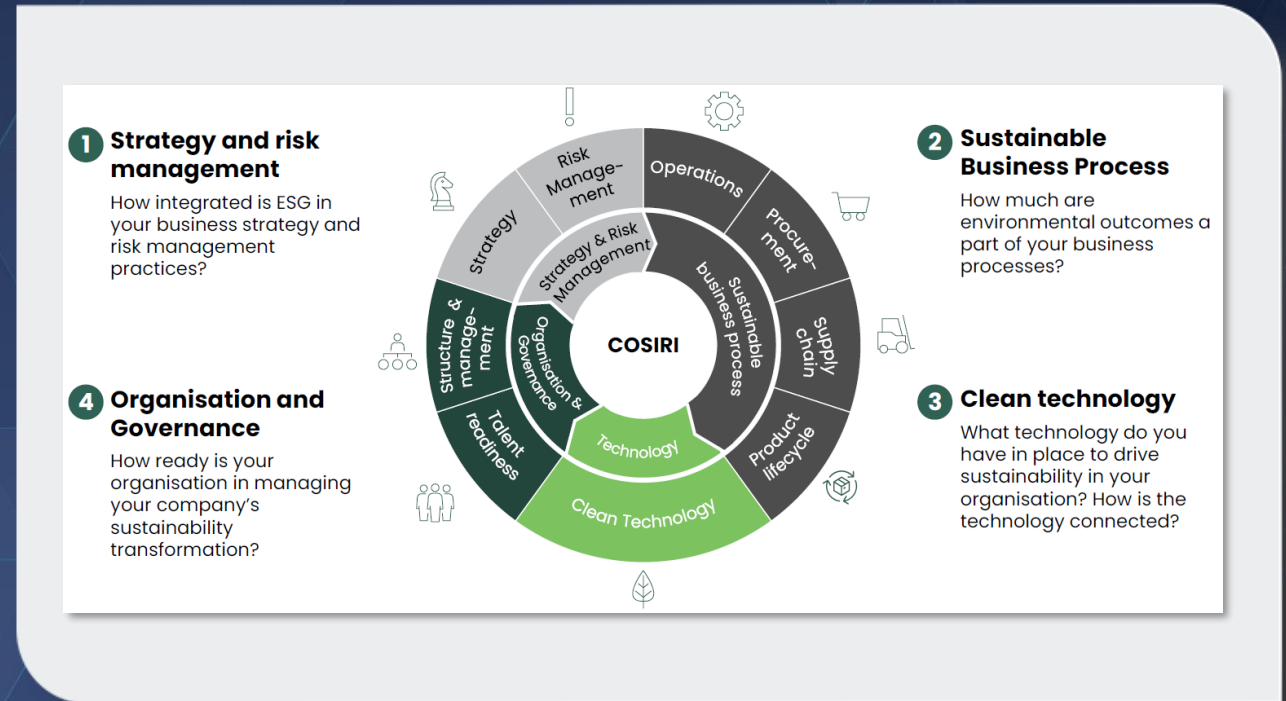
1 Strategy and risk management

How integrated is ESG in your business strategy and risk management practices?

4 Organisation and Governance

How ready is your organisation in managing your company's sustainability transformation?

Risk Manage-ment

Operations

Strategy

Procure-ment

Strategy & Risk Management

Sustainable business process

Structure & manage-ment

Organisation & Governance

COSIRI

Supply chain

Talent readiness

Technology

Product lifecycle

Clean Technology

2 Sustainable Business Process

How much are environmental outcomes a part of your business processes?

3 Clean technology

What technology do you have in place to drive sustainability in your organisation? How is the technology connected?